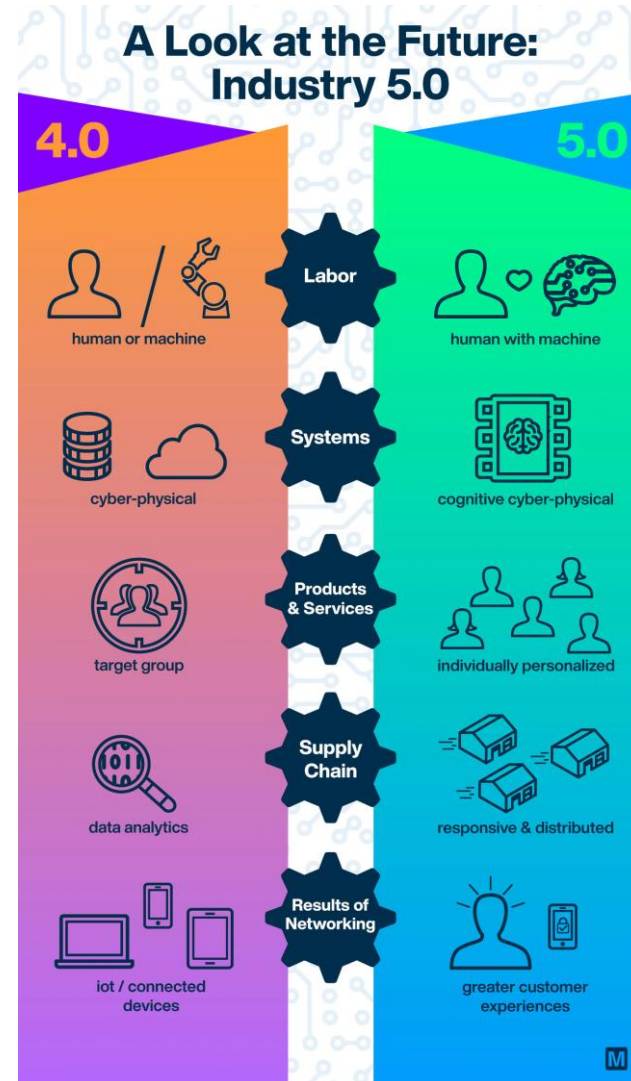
A Look at the Future: Industry 5.0

4.0

5.0

Labor

human or machine

human with machine

Systems

cyber-physical

cognitive cyber-physical

Products & Services

target group

individually personalized

Supply Chain

data analytics

responsive & distributed

Results of Networking

iot / connected devices

greater customer experiences

M